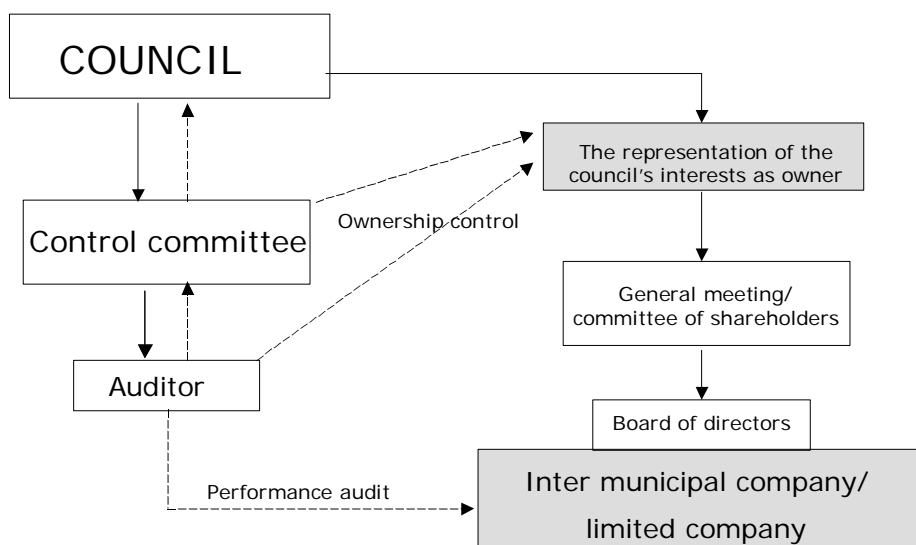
COUNCIL

The representation of the council's interests as owner

Control committee

Ownership control

General meeting/ committee of shareholders

Auditor

Board of directors

Performance audit

Inter municipal company/ limited company